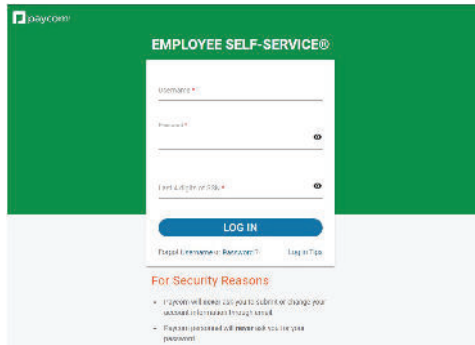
paycom

EMPLOYEE SELF-SERVICE®

Username *

Password *

Last 4 digits of SSN *

LOG IN

Forgot Username or Password?

Login Tips

For Security Reasons

• Paycom will never ask you to submit or change your account information through email.

• Paycom personnel will never ask you for your password.